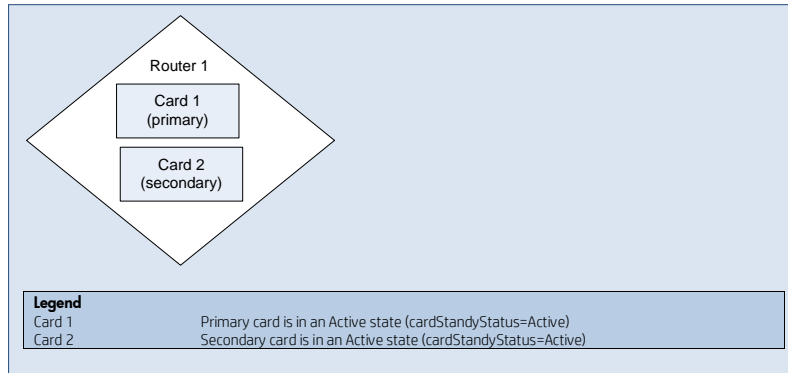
Router 1

Card 1
(primary)

Card 2
(secondary)

Legend

| | |
|---|---|
| Card 1 | Primary card is in an Active state (cardStandyStatus=Active) |
| Card 2 | Secondary card is in an Active state (cardStandyStatus=Active) |